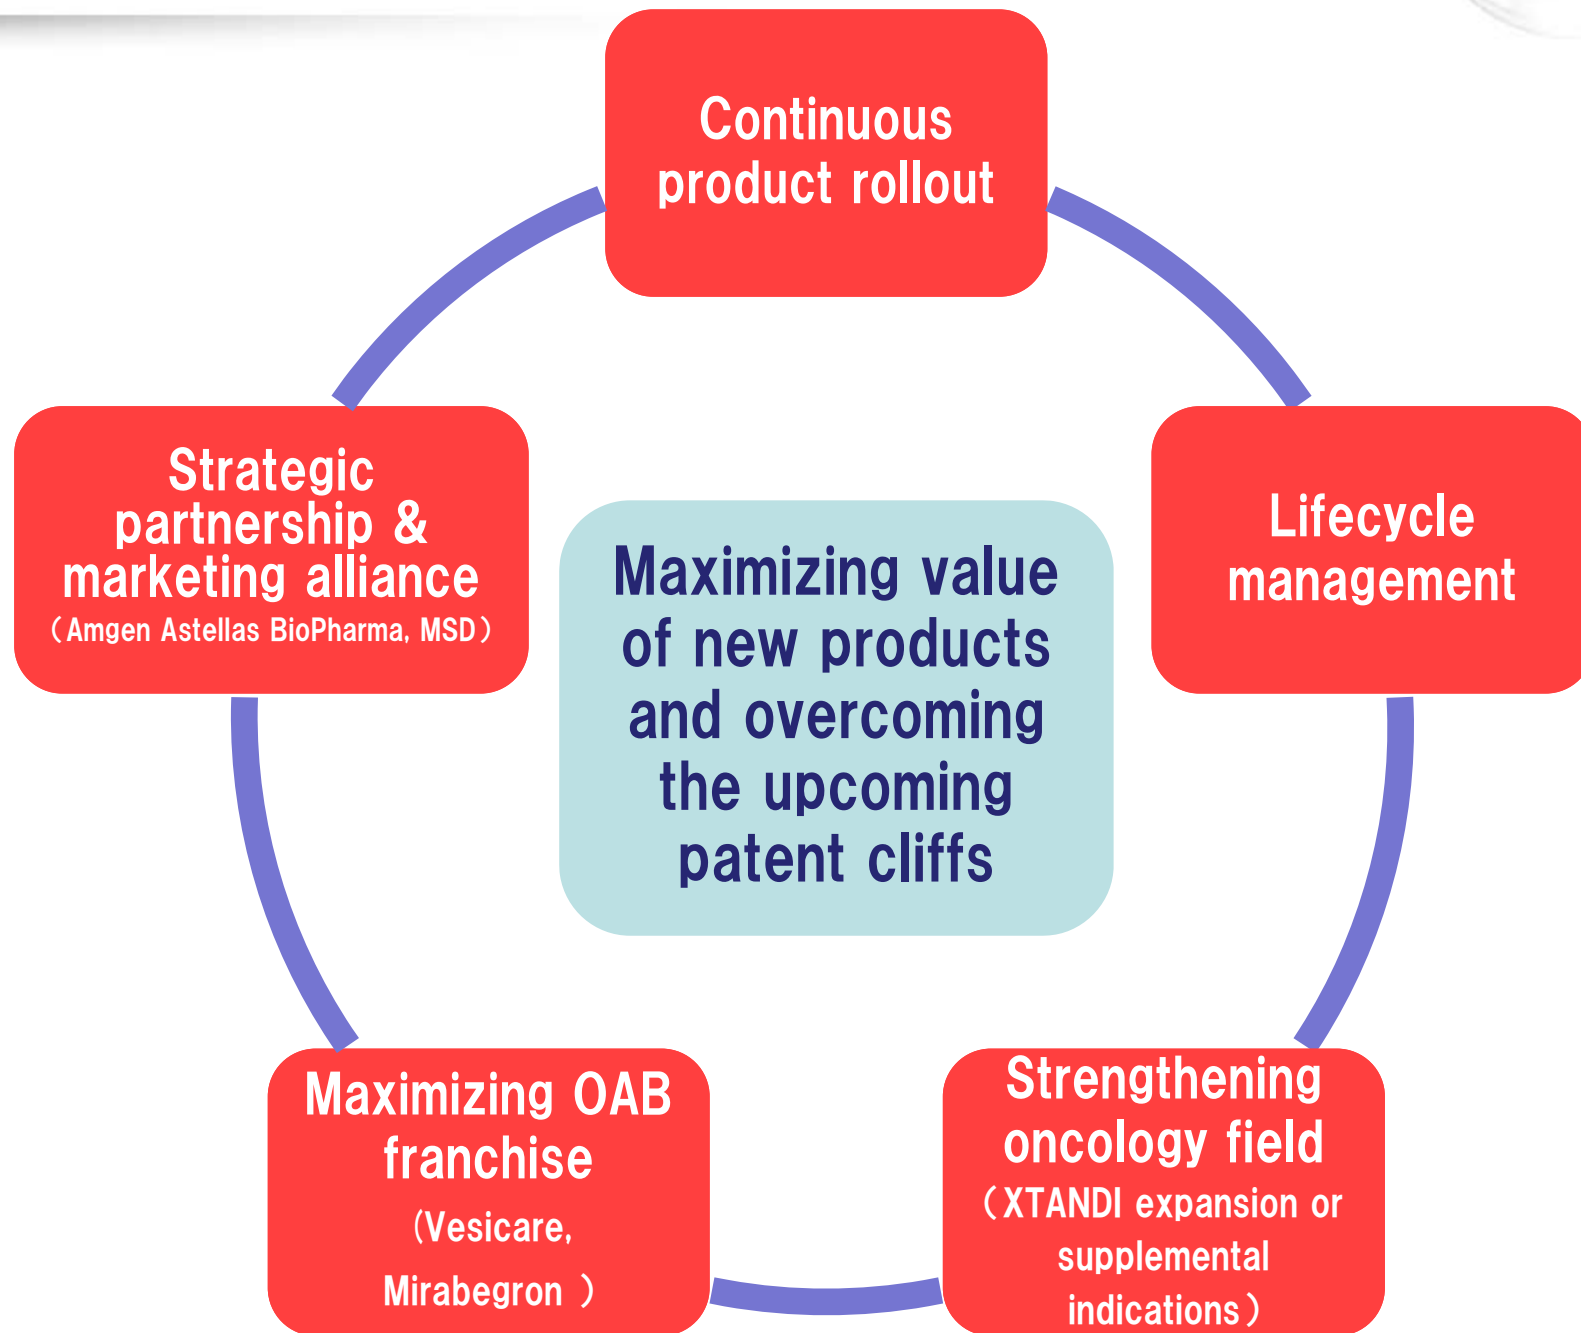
Continuous product rollout

Lifecycle management

Strengthening oncology field
（XTANDI expansion or supplemental indications）

Maximizing OAB franchise
（Vesicare, Mirabegron ）

Strategic partnership & marketing alliance
（Amgen Astellas BioPharma, MSD）

Maximizing value of new products and overcoming the upcoming patent cliffs